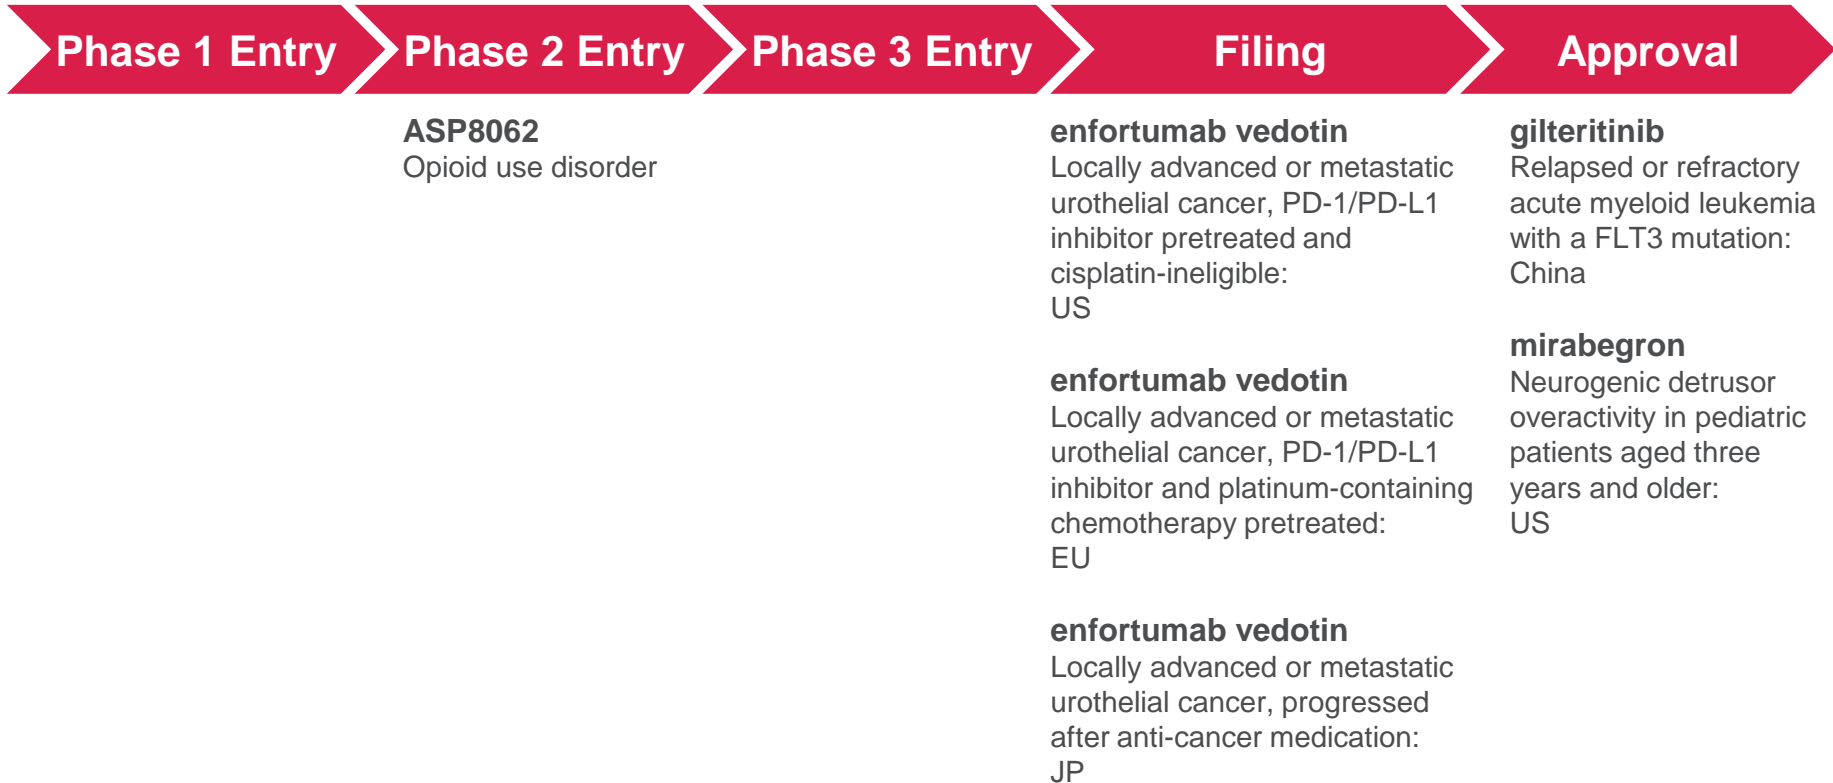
Phase 1 Entry
Phase 2 Entry
Phase 3 Entry
Filing
Approval

ASP8062
Opioid use disorder

enfortumab vedotin
Locally advanced or metastatic urothelial cancer, PD-1/PD-L1 inhibitor pretreated and cisplatin-ineligible:
US

enfortumab vedotin
Locally advanced or metastatic urothelial cancer, PD-1/PD-L1 inhibitor and platinum-containing chemotherapy pretreated:
EU

enfortumab vedotin
Locally advanced or metastatic urothelial cancer, progressed after anti-cancer medication:
JP

gilteritinib
Relapsed or refractory acute myeloid leukemia with a FLT3 mutation:
China

mirabegron
Neurogenic detrusor overactivity in pediatric patients aged three years and older:
US